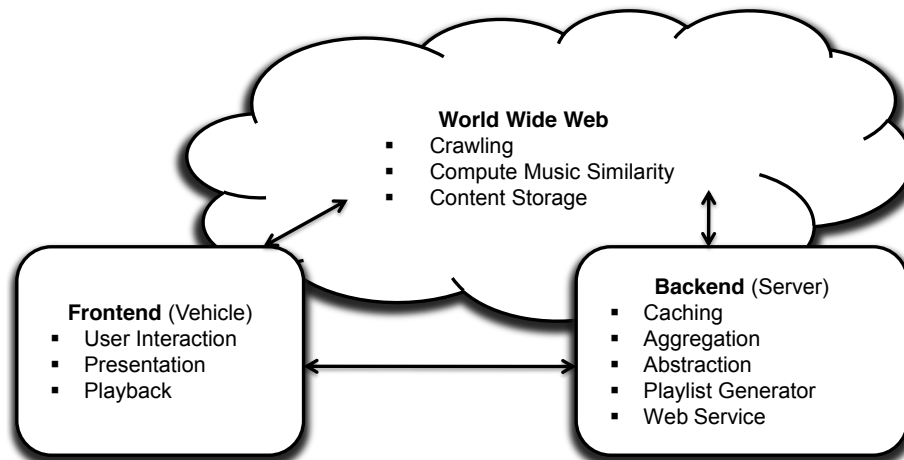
**World Wide Web**
- Crawling
- Compute Music Similarity
- Content Storage

**Frontend** (Vehicle)
- User Interaction
- Presentation
- Playback

**Backend** (Server)
- Caching
- Aggregation
- Abstraction
- Playlist Generator
- Web Service